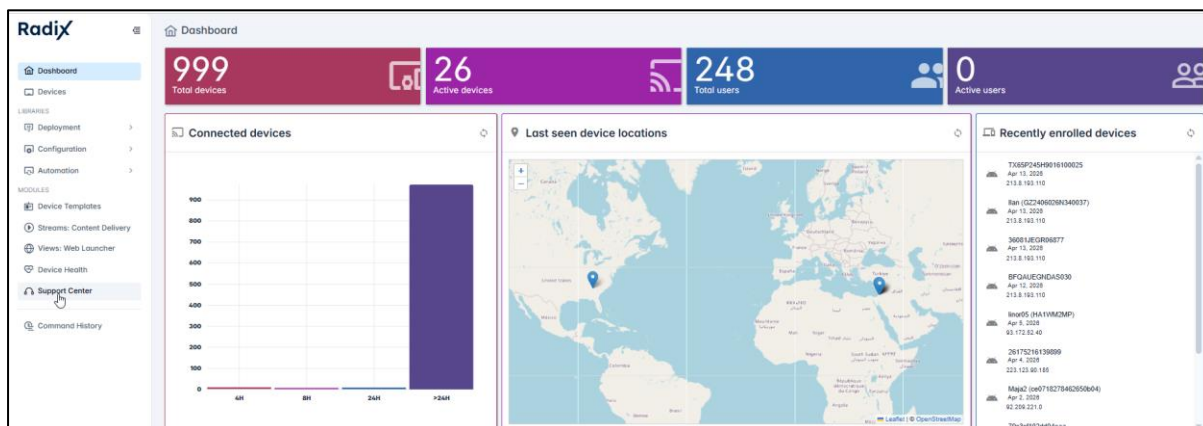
Radix

Dashboard

Dashboard
Devices
LIBRARIES
Deployment
Configuration
Automation
MODULES
Device Templates
Streams: Content Delivery
Views: Web Launcher
Device Health
Support Center
Command History

999
Total devices

26
Active devices

248
Total users

0
Active users

Connected devices

| 900 |
| 800 |
| 700 |
| 600 |
| 500 |
| 400 |
| 300 |
| 200 |
| 100 |
| 0 |

4H 8H 24H >24H

Last seen device locations

Leaflet | © OpenStreetMap

Recently enrolled devices

TX65P245H9016100025
Apr 13, 2026
213.8.193.110

llan (GZ2406026N340037)
Apr 13, 2026
213.8.193.110

36081JEGR06877
Apr 13, 2026
213.8.193.110

BFQAUEGNDA5030
Apr 12, 2026
213.8.193.110

linor05 (HA1WM2MP)
Apr 5, 2026
93.172.52.40

2617S216139899
Apr 4, 2026
223.123.90.155

Maja2 (ce0718278462650b04)
Apr 2, 2026
92.209.221.0

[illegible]